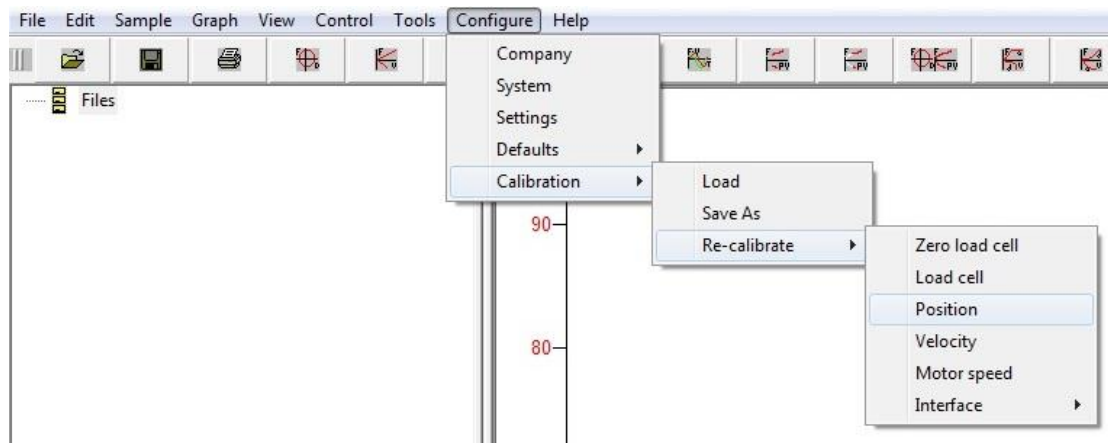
File Edit Sample Graph View Control Tools Configure Help

Files

Company
System
Settings
Defaults
Calibration

Load
Save As
Re-calibrate

Zero load cell
Load cell
Position
Velocity
Motor speed
Interface

90
80